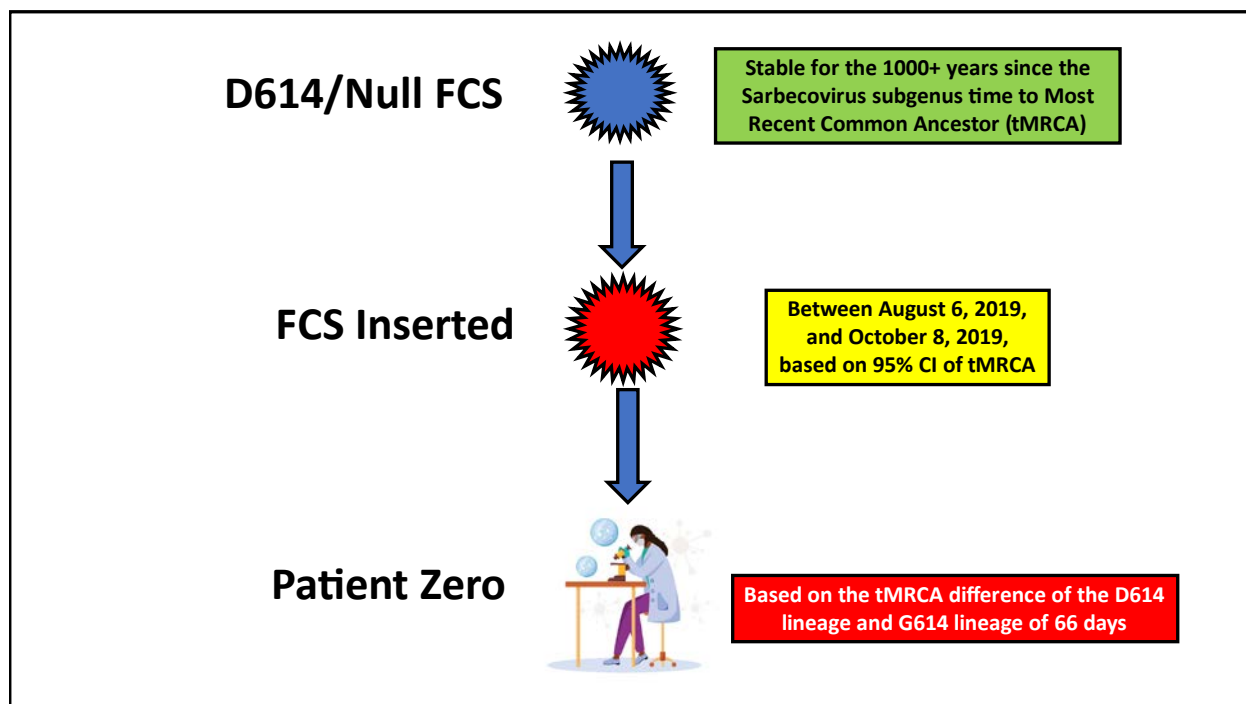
D614/Null FCS

Stable for the 1000+ years since the Sarbecovirus subgenus time to Most Recent Common Ancestor (tMRCA)

FCS Inserted

Between August 6, 2019, and October 8, 2019, based on 95% CI of tMRCA

Patient Zero

Based on the tMRCA difference of the D614 lineage and G614 lineage of 66 days